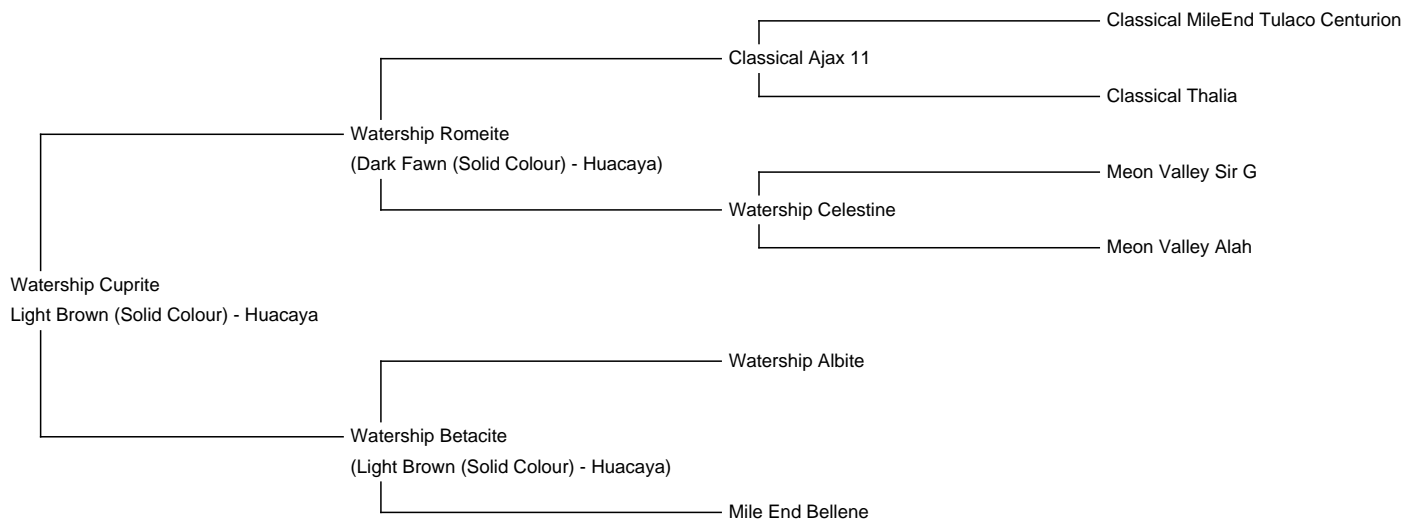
Classical MileEnd Tulaco Centurion

Classical Ajax 11

Classical Thalia

Watership Romeite
(Dark Fawn (Solid Colour) - Huacaya)

Meon Valley Sir G

Watership Celestine

Meon Valley Alah

Watership Cuprite
Light Brown (Solid Colour) - Huacaya

Watership Albite

Watership Betacite
(Light Brown (Solid Colour) - Huacaya)

Mile End Bellene